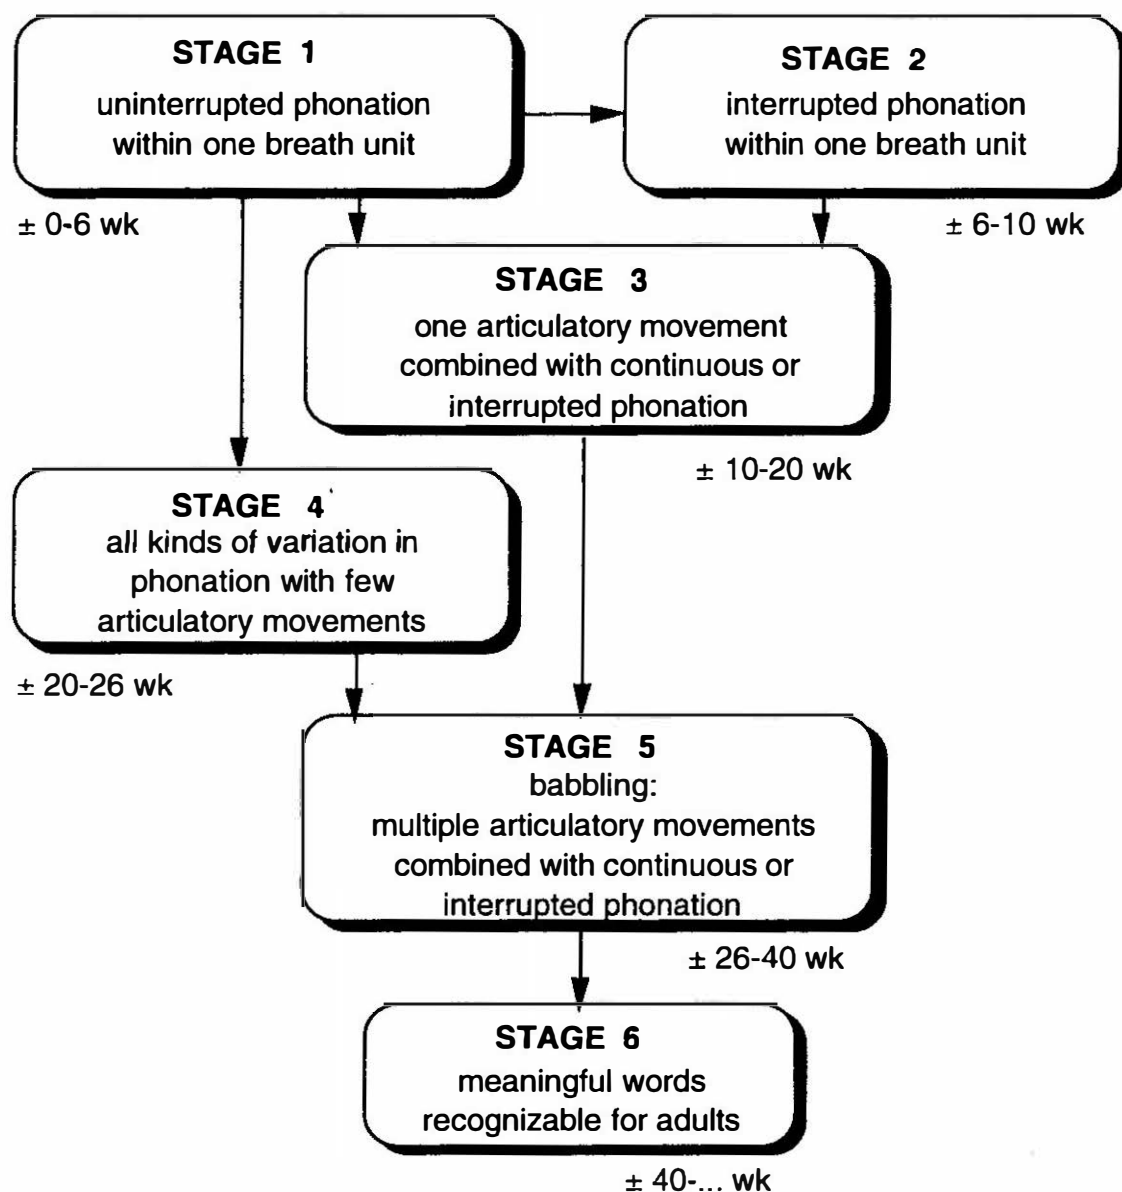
STAGE 1
uninterrupted phonation within one breath unit

STAGE 2
interrupted phonation within one breath unit

± 0-6 wk

± 6-10 wk

STAGE 3
one articulatory movement combined with continuous or interrupted phonation

± 10-20 wk

STAGE 4
all kinds of variation in phonation with few articulatory movements

± 20-26 wk

STAGE 5
babbling:
multiple articulatory movements combined with continuous or interrupted phonation

± 26-40 wk

STAGE 6
meaningful words recognizable for adults

± 40-... wk